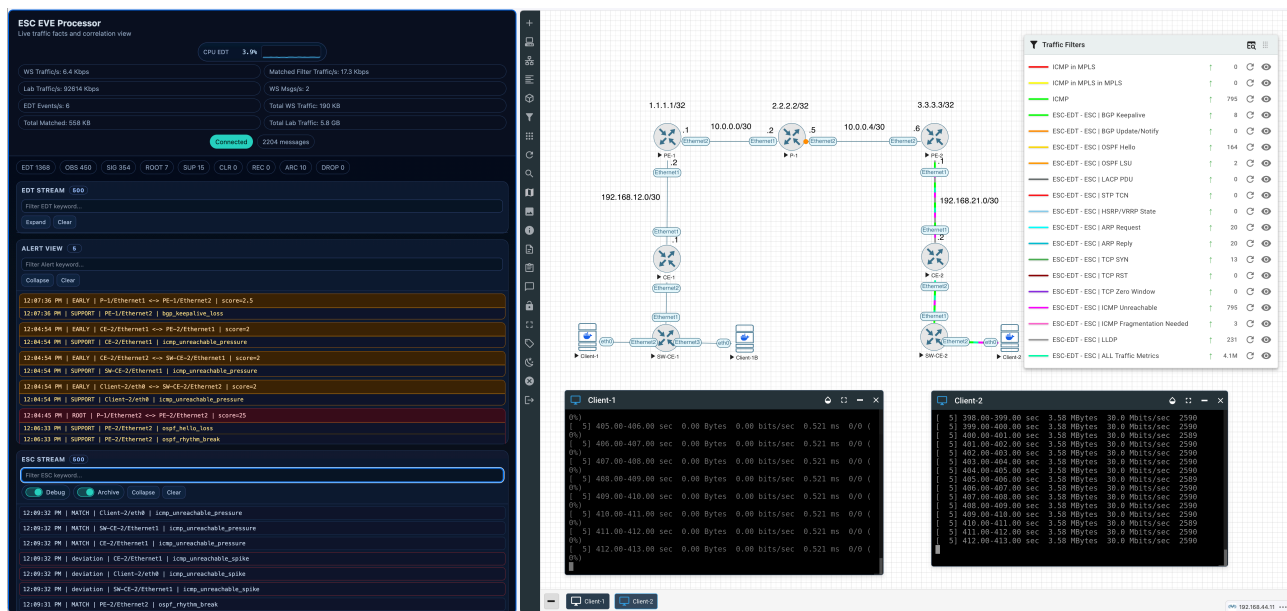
ESC EVE Processor
Live traffic facts and correlation view

CPU EDT 3.9%

WS Traffic/s: 6.4 Kbps
Matched Filter Traffic/s: 17.3 Kbps
Lab Traffic/s: 92814 Kbps
WS Msgs/s: 2
EDT Events/s: 6
Total WS Traffic: 190 KB
Total Matched: 558 KB
Total Lab Traffic: 5.8 GB

Connected 2204 messages

EDT 1368 OBS 450 SIG 354 ROOT 7 SUP 15 CLR 0 REC 0 ARC 10 DROP 0

EDT STREAM 500
Filter EDT keyword...
Expand Clear

ALERT VIEW 5
Filter Alert keyword...
Collapse Clear

12:07:36 PM | EARLY | P-1/Ethernet1 <-> PE-1/Ethernet2 | score=2.5
12:07:36 PM | SUPPORT | PE-1/Ethernet2 | bgp_keepalive_loss
12:04:54 PM | EARLY | CE-2/Ethernet1 <-> PE-2/Ethernet1 | score=2
12:04:54 PM | SUPPORT | CE-2/Ethernet1 | icmp_unreachable_pressure
12:04:54 PM | EARLY | CE-2/Ethernet2 <-> SW-CE-2/Ethernet1 | score=2
12:04:54 PM | SUPPORT | SW-CE-2/Ethernet1 | icmp_unreachable_pressure
12:04:54 PM | EARLY | Client-2/eth0 <-> SW-CE-2/Ethernet2 | score=2
12:04:54 PM | SUPPORT | Client-2/eth0 | icmp_unreachable_pressure
12:04:45 PM | ROOT | P-1/Ethernet2 <-> PE-2/Ethernet2 | score=25
12:06:33 PM | SUPPORT | PE-2/Ethernet2 | ospf_hello_loss
12:06:33 PM | SUPPORT | PE-2/Ethernet2 | ospf_rhythm_break

ESC STREAM 500
Filter ESC keyword...
Debug Archive Collapse Clear

12:09:32 PM | MATCH | Client-2/eth0 | icmp_unreachable_pressure
12:09:32 PM | MATCH | SW-CE-2/Ethernet1 | icmp_unreachable_pressure
12:09:32 PM | MATCH | CE-2/Ethernet1 | icmp_unreachable_pressure
12:09:32 PM | deviation | CE-2/Ethernet1 | icmp_unreachable_spike
12:09:32 PM | deviation | Client-2/eth0 | icmp_unreachable_spike
12:09:32 PM | deviation | SW-CE-2/Ethernet1 | icmp_unreachable_spike
12:09:31 PM | MATCH | PE-2/Ethernet2 | ospf_rhythm_break

1.1.1.1/32 2.2.2.2/32 3.3.3.3/32
.1 10.0.0.0/30 .2 .5 10.0.0.4/30 .6
Ethernet2 Ethernet1 Ethernet2 Ethernet2
PE-1 P-1 PE-2
.2 Ethernet1 .1 Ethernet1
192.168.12.0/30 192.168.21.0/30
Ethernet1 .1 Ethernet1 .2
CE-1 CE-2
Ethernet2 Ethernet2
Ethernet1 Ethernet1
eth0 Ethernet2 Ethernet3 eth0 Ethernet2 eth0
Client-1 SW-CE-1 Client-1B SW-CE-2 Client-2

Traffic Filters
| | | |
|---|---|---|
| ICMP in MPLS | ↑ | 0 |
| ICMP in MPLS in MPLS | ↑ | 0 |
| ICMP | ↑ | 795 |
| ESC-EDT - ESC \| BGP Keepalive | ↑ | 8 |
| ESC-EDT - ESC \| BGP Update/Notify | ↑ | 0 |
| ESC-EDT - ESC \| OSPF Hello | ↑ | 164 |
| ESC-EDT - ESC \| OSPF LSU | ↑ | 2 |
| ESC-EDT - ESC \| LACP PDU | ↑ | 0 |
| ESC-EDT - ESC \| STP TCN | ↑ | 0 |
| ESC-EDT - ESC \| HSRP/VRRP State | ↑ | 0 |
| ESC-EDT - ESC \| ARP Request | ↑ | 20 |
| ESC-EDT - ESC \| ARP Reply | ↑ | 20 |
| ESC-EDT - ESC \| TCP SYN | ↑ | 13 |
| ESC-EDT - ESC \| TCP RST | ↑ | 0 |
| ESC-EDT - ESC \| TCP Zero Window | ↑ | 0 |
| ESC-EDT - ESC \| ICMP Unreachable | ↑ | 795 |
| ESC-EDT - ESC \| ICMP Fragmentation Needed | ↑ | 3 |
| ESC-EDT - ESC \| LLDP | ↑ | 231 |
| ESC-EDT - ESC \| ALL Traffic Metrics | ↑ | 4.1M |

Client-1
0%)
[ 5] 405.00-406.00 sec 0.00 Bytes 0.00 bits/sec 0.521 ms 0/0 (0%)
[ 5] 406.00-407.00 sec 0.00 Bytes 0.00 bits/sec 0.521 ms 0/0 (0%)
[ 5] 407.00-408.00 sec 0.00 Bytes 0.00 bits/sec 0.521 ms 0/0 (0%)
[ 5] 408.00-409.00 sec 0.00 Bytes 0.00 bits/sec 0.521 ms 0/0 (0%)
[ 5] 409.00-410.00 sec 0.00 Bytes 0.00 bits/sec 0.521 ms 0/0 (0%)
[ 5] 410.00-411.00 sec 0.00 Bytes 0.00 bits/sec 0.521 ms 0/0 (0%)
[ 5] 411.00-412.00 sec 0.00 Bytes 0.00 bits/sec 0.521 ms 0/0 (0%)
[ 5] 412.00-413.00 sec 0.00 Bytes 0.00 bits/sec 0.521 ms 0/0 (0%)

Client-2
[ 5] 398.00-399.00 sec 3.58 MBytes 30.0 Mbits/sec 2590
[ 5] 399.00-400.00 sec 3.58 MBytes 30.0 Mbits/sec 2590
[ 5] 400.00-401.00 sec 3.58 MBytes 30.0 Mbits/sec 2589
[ 5] 401.00-402.00 sec 3.58 MBytes 30.0 Mbits/sec 2590
[ 5] 402.00-403.00 sec 3.58 MBytes 30.0 Mbits/sec 2590
[ 5] 403.00-404.00 sec 3.58 MBytes 30.0 Mbits/sec 2590
[ 5] 404.00-405.00 sec 3.58 MBytes 30.0 Mbits/sec 2590
[ 5] 405.00-406.00 sec 3.58 MBytes 30.0 Mbits/sec 2589
[ 5] 406.00-407.00 sec 3.58 MBytes 30.0 Mbits/sec 2590
[ 5] 407.00-408.00 sec 3.58 MBytes 30.0 Mbits/sec 2590
[ 5] 408.00-409.00 sec 3.58 MBytes 30.0 Mbits/sec 2590
[ 5] 409.00-410.00 sec 3.58 MBytes 30.0 Mbits/sec 2590
[ 5] 410.00-411.00 sec 3.58 MBytes 30.0 Mbits/sec 2589
[ 5] 411.00-412.00 sec 3.58 MBytes 30.0 Mbits/sec 2590
[ 5] 412.00-413.00 sec 3.58 MBytes 30.0 Mbits/sec 2590

Client-1 Client-2
192.168.44.11